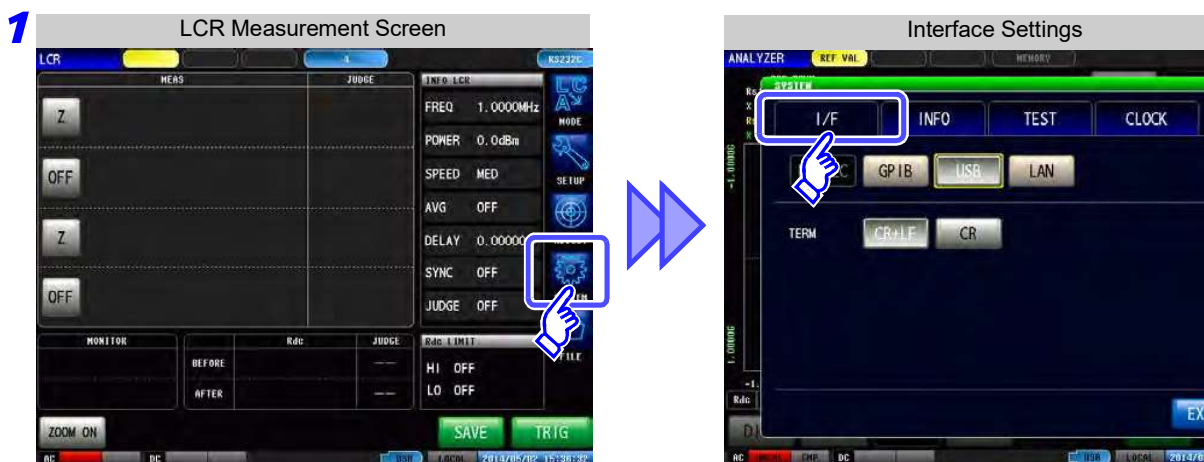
1

LCR Measurement Screen

LCR
4
RS232C
MEAS
JUDGE
INFO LCR
Z
FREQ 1.0000MHz
POWER 0.0dBm
MODE
OFF
SPEED MED
SETUP
AVG OFF
Z
DELAY 0.0000
SYNC OFF
OFF
JUDGE OFF
MONITOR
Rdc
JUDGE
Rdc LIMIT
BEFORE
---
HI OFF
FILE
AFTER
---
LO OFF
ZOOM ON
SAVE
TRIG
AC
DC
USB
LOCAL
2014/05/02 15:36:32

Interface Settings

ANALYZER
REF VAL
MEMORY
SYSTEM
I/F
INFO
TEST
CLOCK
C
GPIB
USB
LAN
TERM
CR+LF
CR
Rdc
EX
AC
DC
USB
LOCAL
2014/0